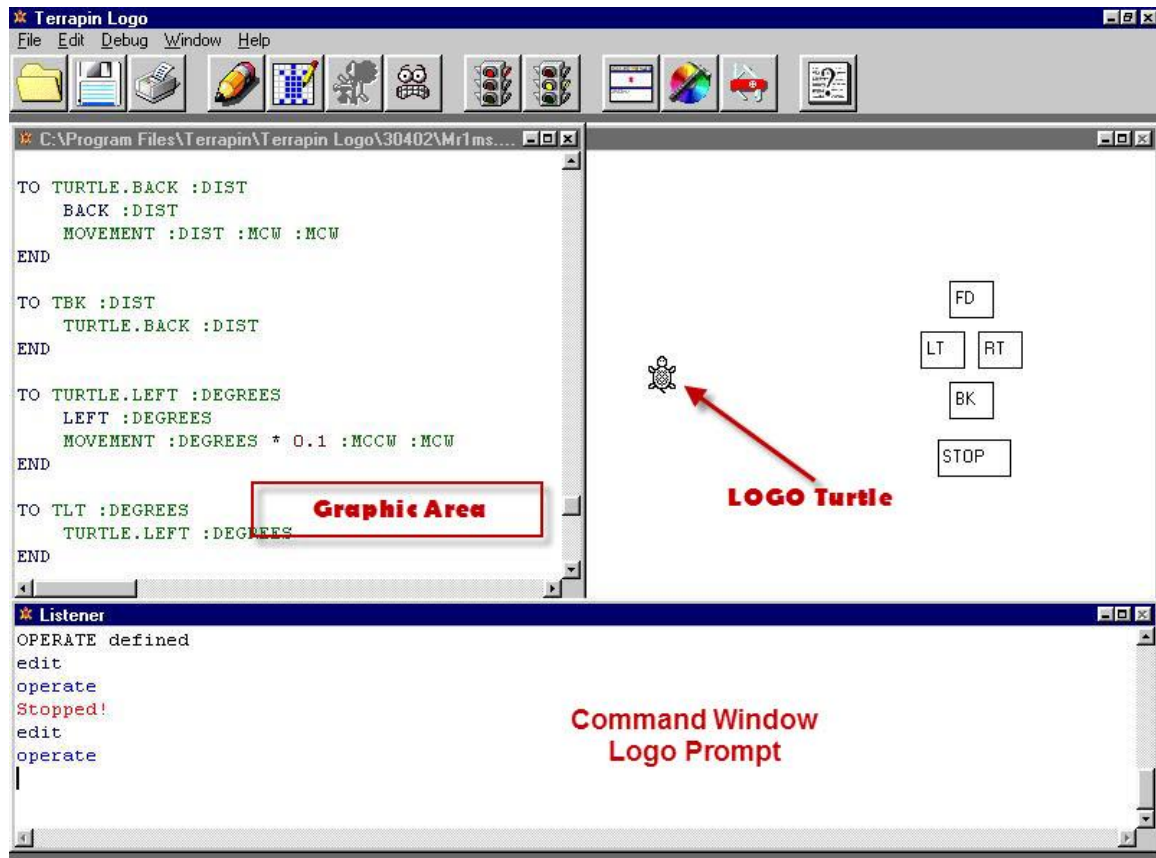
Terrapin Logo
File Edit Debug Window Help

C:\Program Files\Terrapin\Terrapin Logo\30402\Mr1ms....

TO TURTLE.BACK :DIST
BACK :DIST
MOVEMENT :DIST :MCW :MCW
END

TO TBK :DIST
TURTLE.BACK :DIST
END

TO TURTLE.LEFT :DEGREES
LEFT :DEGREES
MOVEMENT :DEGREES * 0.1 :MCCW :MCW
END

TO TLT :DEGREES
TURTLE.LEFT :DEGREES
END

Graphic Area

FD
LT
RT
BK
STOP

LOGO Turtle

Listener
OPERATE defined
edit
operate
Stopped!
edit
operate

Command Window
Logo Prompt